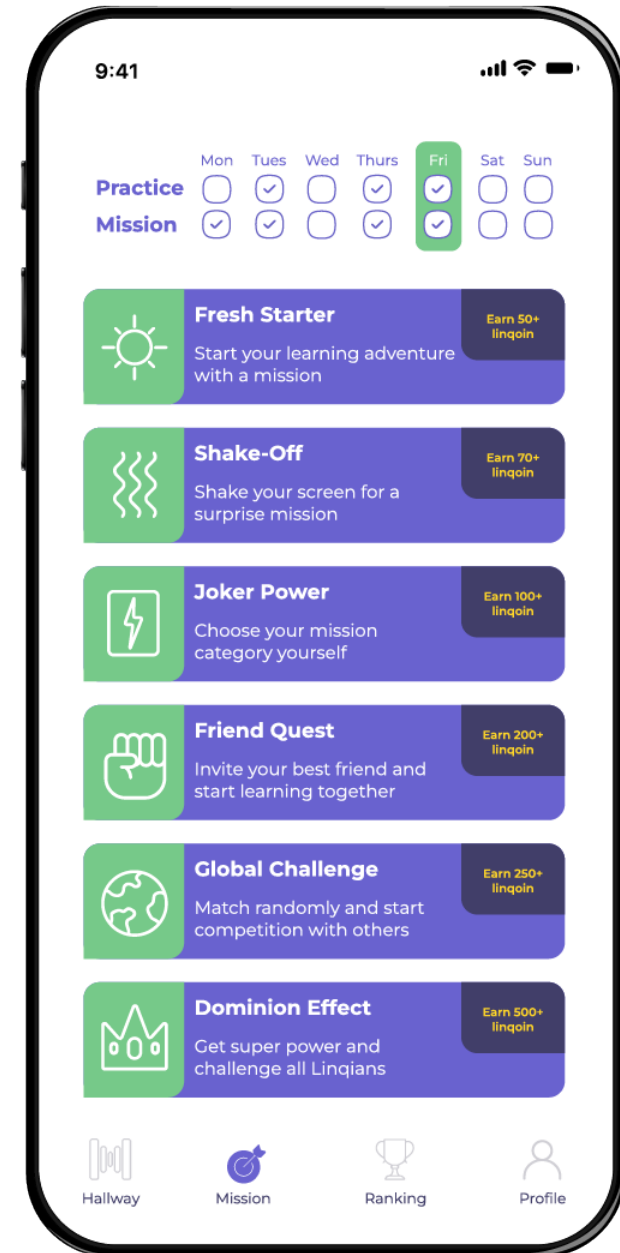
9:41

| | Mon | Tues | Wed | Thurs | Fri | Sat | Sun |
|---|---|---|---|---|---|---|---|
| Practice | ☐ | ☑ | ☐ | ☑ | ☑ | ☐ | ☐ |
| Mission | ☑ | ☑ | ☐ | ☑ | ☑ | ☐ | ☐ |

Fresh Starter
Start your learning adventure with a mission
Earn 50+ linqoin

Shake-Off
Shake your screen for a surprise mission
Earn 70+ linqoin

Joker Power
Choose your mission category yourself
Earn 100+ linqoin

Friend Quest
Invite your best friend and start learning together
Earn 200+ linqoin

Global Challenge
Match randomly and start competition with others
Earn 250+ linqoin

Dominion Effect
Get super power and challenge all Linqians
Earn 500+ linqoin

Hallway
Mission
Ranking
Profile